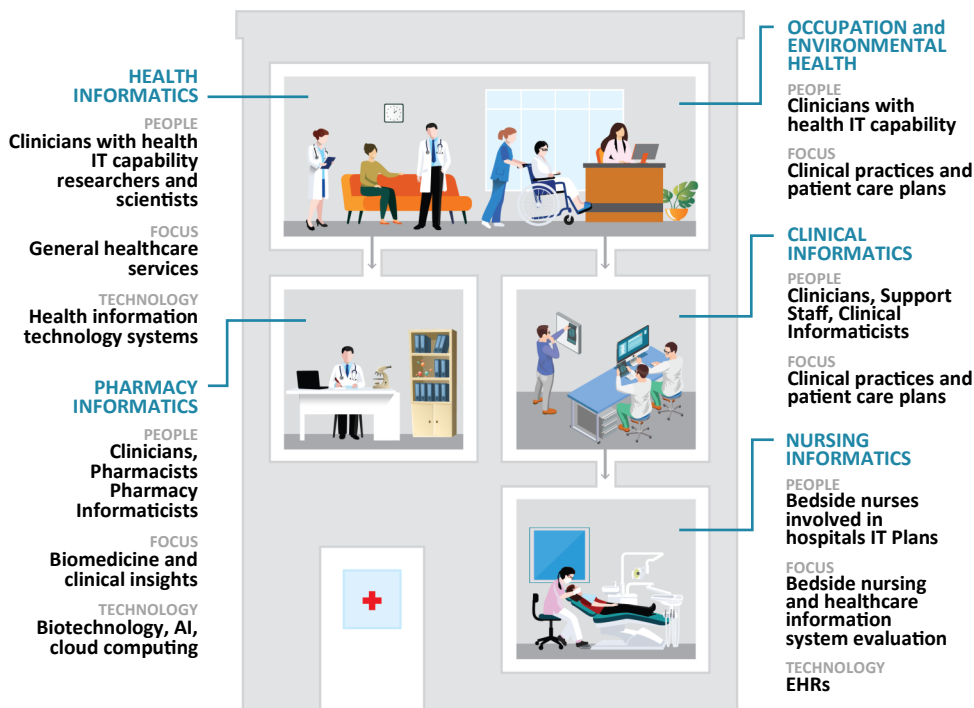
HEALTH INFORMATICS

PEOPLE
Clinicians with health IT capability researchers and scientists

FOCUS
General healthcare services

TECHNOLOGY
Health information technology systems

PHARMACY INFORMATICS

PEOPLE
Clinicians, Pharmacists Pharmacy Informaticists

FOCUS
Biomedicine and clinical insights

TECHNOLOGY
Biotechnology, AI, cloud computing

OCCUPATION and ENVIRONMENTAL HEALTH

PEOPLE
Clinicians with health IT capability

FOCUS
Clinical practices and patient care plans

CLINICAL INFORMATICS

PEOPLE
Clinicians, Support Staff, Clinical Informaticists

FOCUS
Clinical practices and patient care plans

NURSING INFORMATICS

PEOPLE
Bedside nurses involved in hospitals IT Plans

FOCUS
Bedside nursing and healthcare information system evaluation

TECHNOLOGY
EHRs